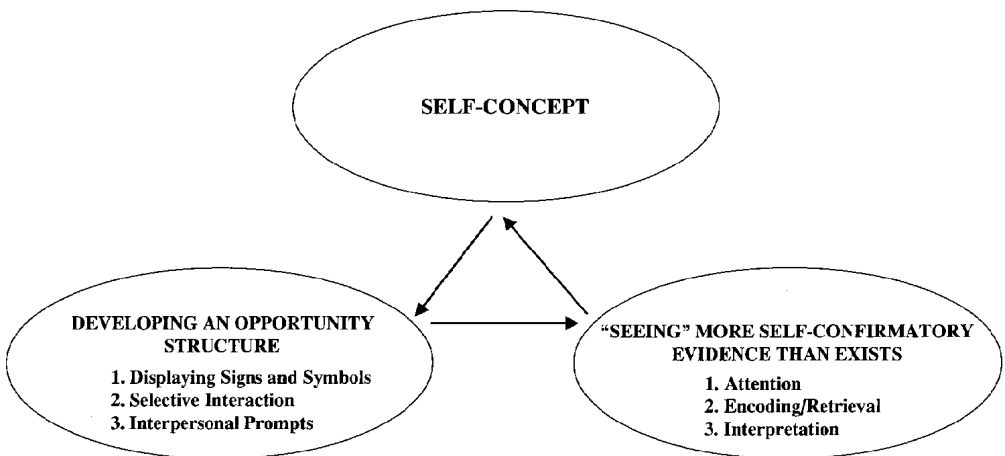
SELF-CONCEPT

DEVELOPING AN OPPORTUNITY STRUCTURE
1. Displaying Signs and Symbols
2. Selective Interaction
3. Interpersonal Prompts

"SEEING" MORE SELF-CONFIRMATORY EVIDENCE THAN EXISTS
1. Attention
2. Encoding/Retrieval
3. Interpretation